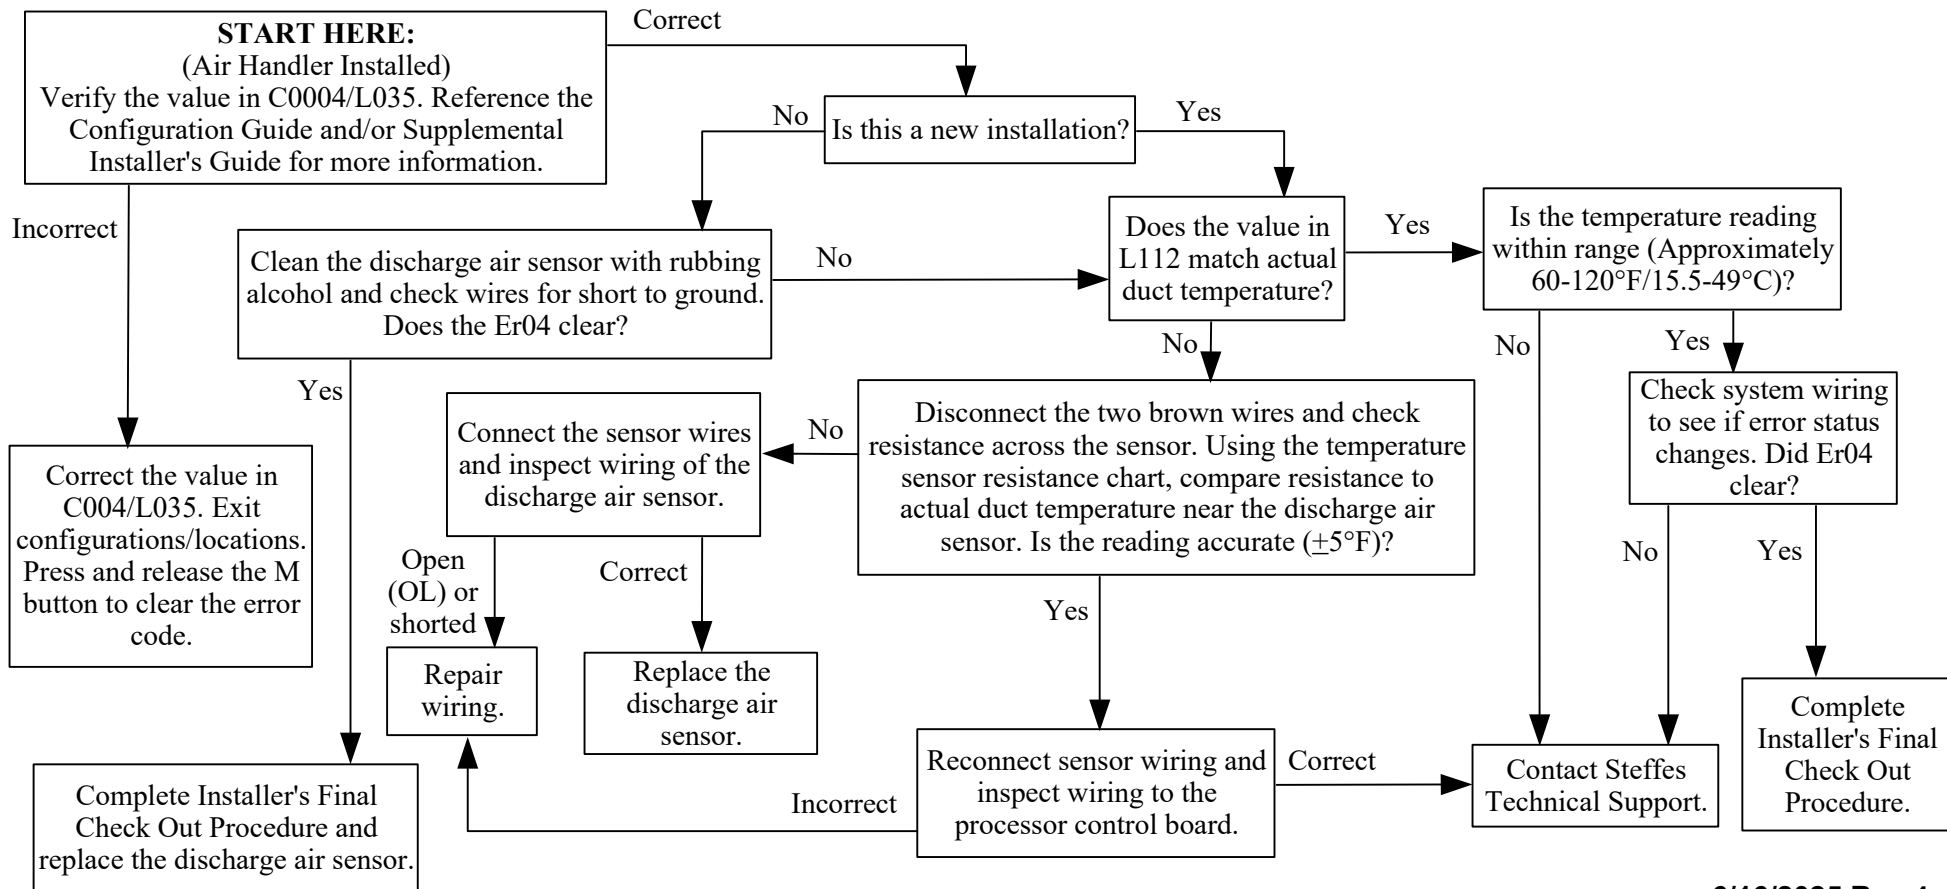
**START HERE:**
(Air Handler Installed)
Verify the value in C0004/L035. Reference the Configuration Guide and/or Supplemental Installer's Guide for more information.

Correct

Incorrect

Is this a new installation?

No

Yes

Clean the discharge air sensor with rubbing alcohol and check wires for short to ground. Does the Er04 clear?

No

Does the value in L112 match actual duct temperature?

Yes

Is the temperature reading within range (Approximately 60-120°F/15.5-49°C)?

Yes

No

No

Yes

Check system wiring to see if error status changes. Did Er04 clear?

Correct the value in C004/L035. Exit configurations/locations. Press and release the M button to clear the error code.

Connect the sensor wires and inspect wiring of the discharge air sensor.

No

Disconnect the two brown wires and check resistance across the sensor. Using the temperature sensor resistance chart, compare resistance to actual duct temperature near the discharge air sensor. Is the reading accurate ($\pm$5°F)?

No

Yes

Open (OL) or shorted

Correct

Yes

Repair wiring.

Replace the discharge air sensor.

Complete Installer's Final Check Out Procedure.

Reconnect sensor wiring and inspect wiring to the processor control board.

Correct

Contact Steffes Technical Support.

Incorrect

Complete Installer's Final Check Out Procedure and replace the discharge air sensor.

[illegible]